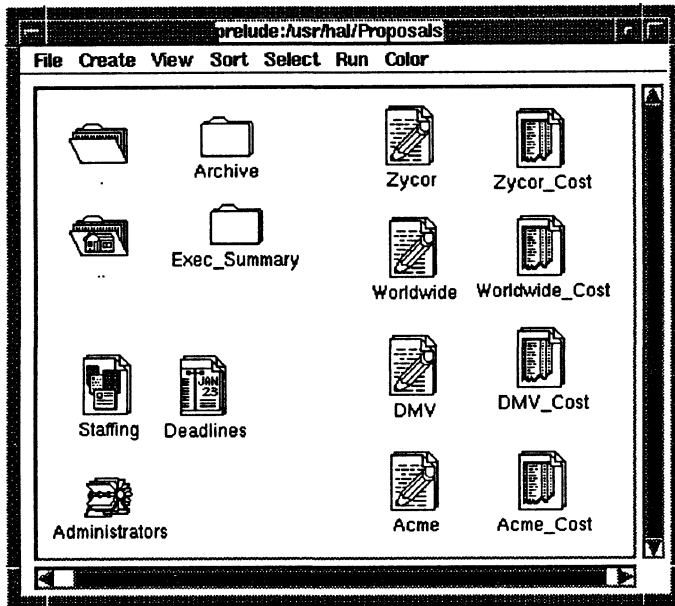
prelude:/usr/hal/Proposals

File Create View Sort Select Run Color

.

Archive

Zycor

Zycor_Cost

..

Exec_Summary

Worldwide

Worldwide_Cost

JAN 23

Staffing

Deadlines

DMV

DMV_Cost

Administrators

Acme

Acme_Cost